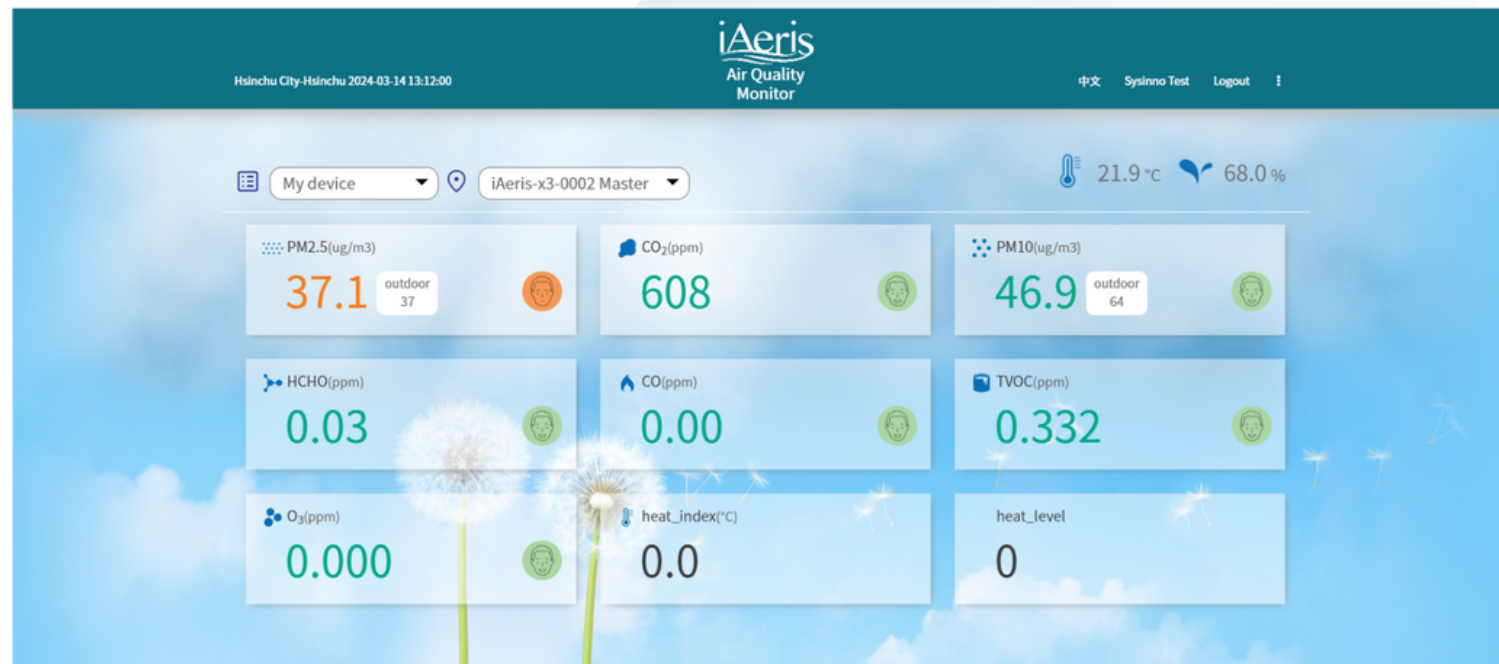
Hsinchu City-Hsinchu 2024-03-14 13:12:00

iAeris
Air Quality
Monitor

中文 Sysinno Test Logout ⋮

My device

iAeris-x3-0002 Master

21.9 °C 68.0 %

PM2.5(ug/m3)
37.1
outdoor
37

$CO_2$(ppm)
608

PM10(ug/m3)
46.9
outdoor
64

HCHO(ppm)
0.03

CO(ppm)
0.00

TVOC(ppm)
0.332

$O_3$(ppm)
0.000

heat_index(°C)
0.0

heat_level
0